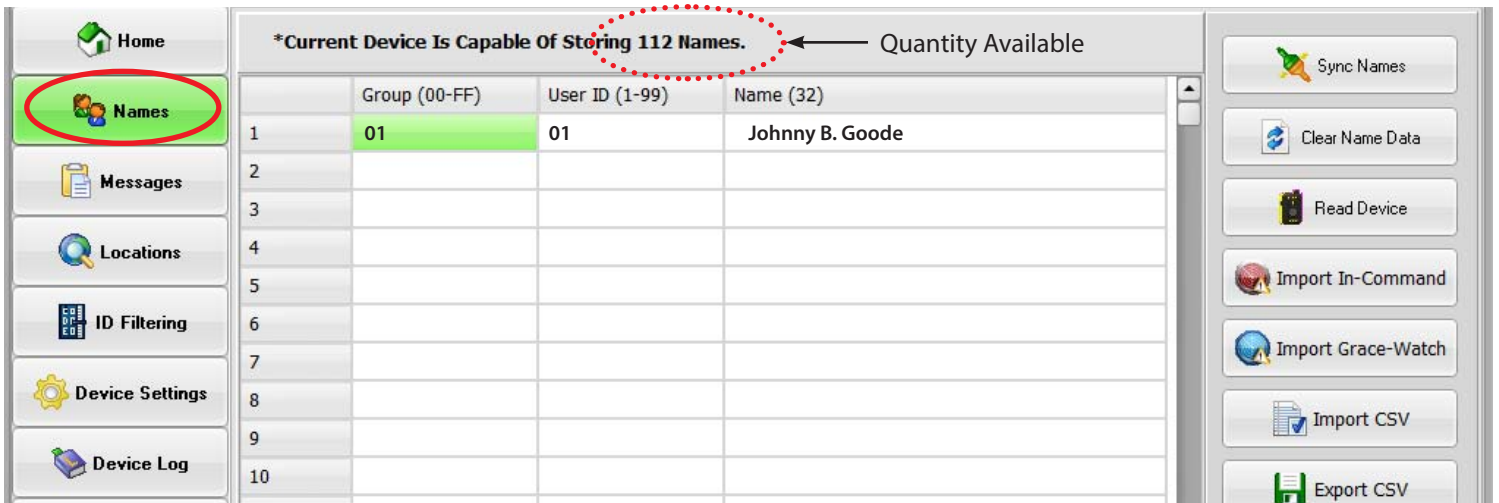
Home

Names

Messages

Locations

ID Filtering

Device Settings

Device Log

*Current Device Is Capable Of Storing 112 Names.

Quantity Available

| | Group (00-FF) | User ID (1-99) | Name (32) |
|---|---|---|---|
| 1 | 01 | 01 | Johnny B. Goode |
| 2 | | | |
| 3 | | | |
| 4 | | | |
| 5 | | | |
| 6 | | | |
| 7 | | | |
| 8 | | | |
| 9 | | | |
| 10 | | | |

Sync Names

Clear Name Data

Read Device

Import In-Command

Import Grace-Watch

Import CSV

Export CSV